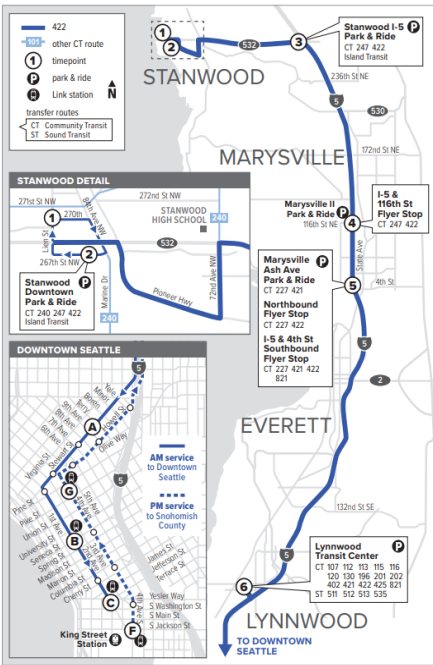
422
101 other CT route
1 timepoint
P park & ride
Link station
N
transfer routes
CT Community Transit
ST Sound Transit

STANWOOD
532
1
2
3
Stanwood I-5 Park & Ride
CT 247 422
Island Transit
236th St NE
5
530
172nd St NE
MARYSVILLE

STANWOOD DETAIL
271st St NW
272nd St NW
270th
88th Ave NW
Lyon St
267th St NW
1
2
STANWOOD HIGH SCHOOL
240
532
72nd Ave NW
Pioneer Hwy
Marine Dr
240
Stanwood Downtown Park & Ride
CT 240 247 422
Island Transit

Marysville II Park & Ride
116th St NE
4
I-5 & 116th St Flyer Stop
CT 247 422
State Ave
5
Marysville Ash Ave Park & Ride
CT 227 421
Northbound Flyer Stop
CT 227 422
I-5 & 4th St Southbound Flyer Stop
CT 227 421 422 821
4th St
5
2

DOWNTOWN SEATTLE
5
Yale
Minor
Boren
Howell St
Olive Way
9th Ave
8th Ave
7th Ave
6th Ave
A
Virginia St
Stewart St
Pine St
Pike St
Union St
University St
Seneca St
Spring St
Madison St
Marion St
Columbia St
Cherry St
G
B
5th Ave
4th Ave
3rd Ave
2nd Ave
AM service to Downtown Seattle
PM service to Snohomish County
5
James St
Jefferson St
Terrace St
Yesler Way
S Washington St
S Main St
S Jackson St
C
F
King Street Station

EVERETT
132nd St SE
5
Lynnwood Transit Center
CT 107 112 113 115 116 120 130 196 201 202 402 421 422 425 821
ST 511 512 513 535
6
LYNNWOOD
TO DOWNTOWN SEATTLE